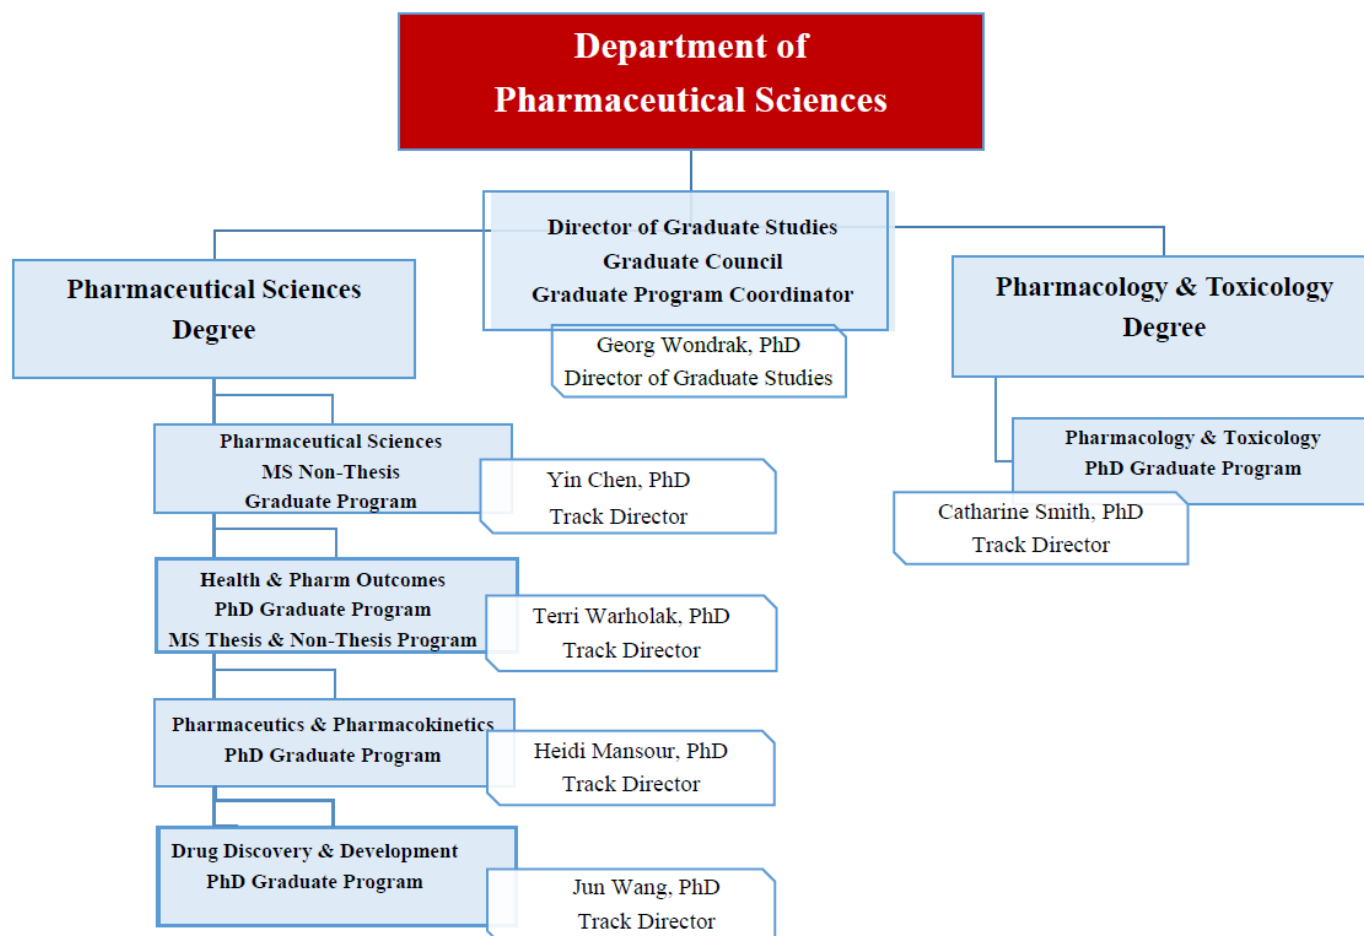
Department of Pharmaceutical Sciences

Director of Graduate Studies
Graduate Council
Graduate Program Coordinator

Georg Wondrak, PhD
Director of Graduate Studies

Pharmaceutical Sciences Degree

Pharmacology & Toxicology Degree

Pharmaceutical Sciences
MS Non-Thesis
Graduate Program

Yin Chen, PhD
Track Director

Health & Pharm Outcomes
PhD Graduate Program
MS Thesis & Non-Thesis Program

Terri Warholak, PhD
Track Director

Pharmaceutics & Pharmacokinetics
PhD Graduate Program

Heidi Mansour, PhD
Track Director

Drug Discovery & Development
PhD Graduate Program

Jun Wang, PhD
Track Director

Pharmacology & Toxicology
PhD Graduate Program

Catharine Smith, PhD
Track Director